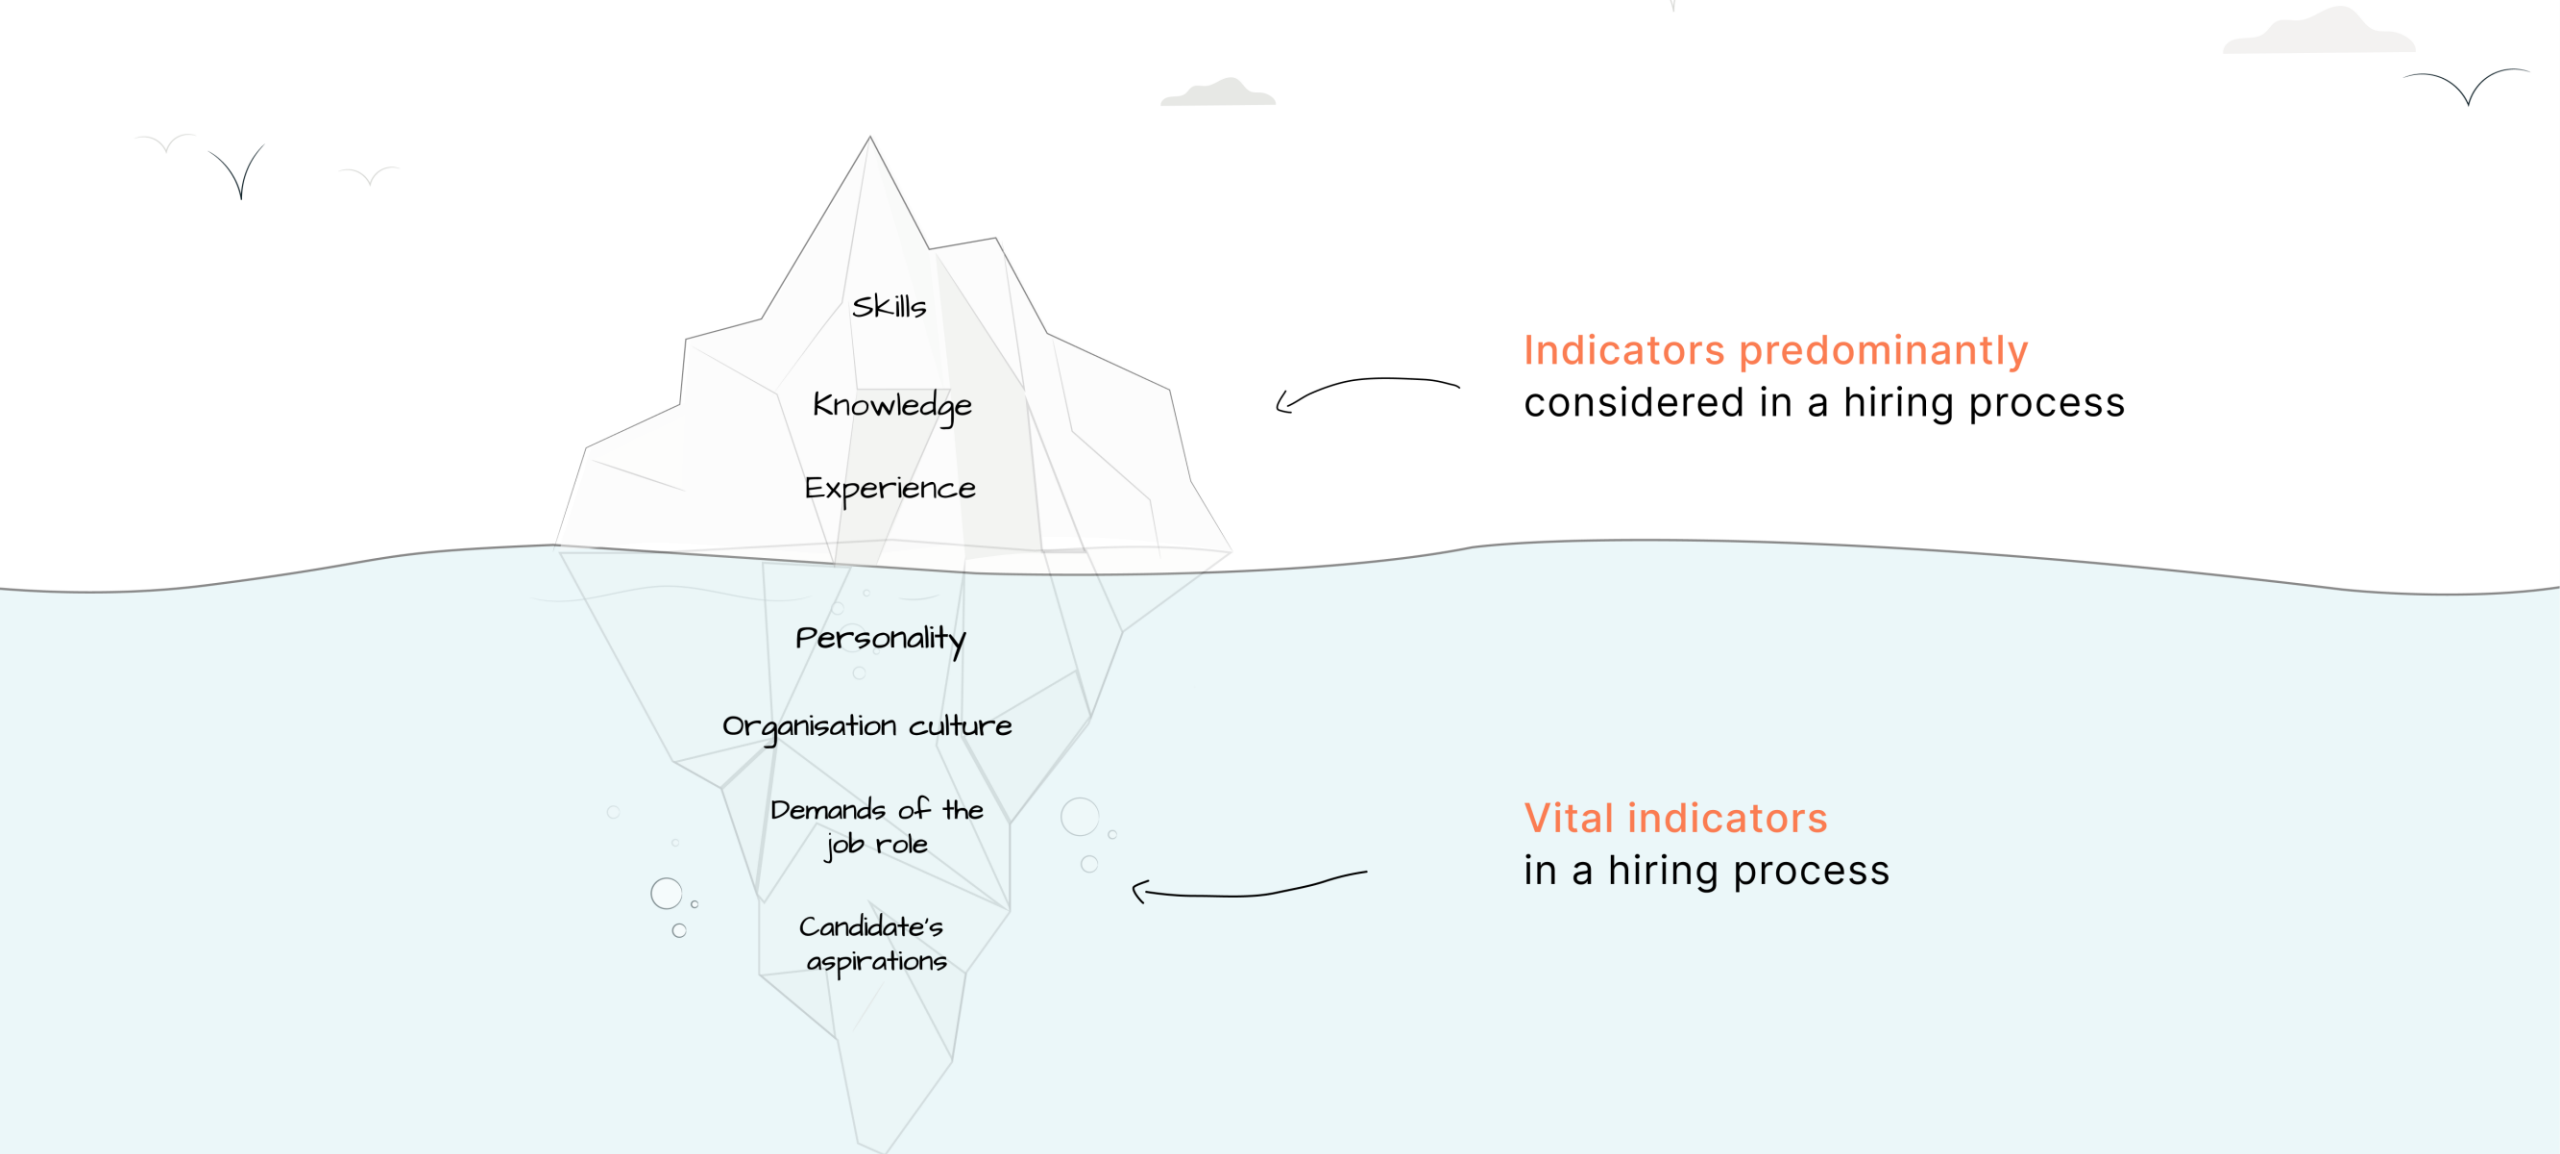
Skills

Knowledge

Experience

Indicators predominantly
considered in a hiring process

Personality

Organisation culture

Demands of the job role

Candidate's aspirations

Vital indicators
in a hiring process